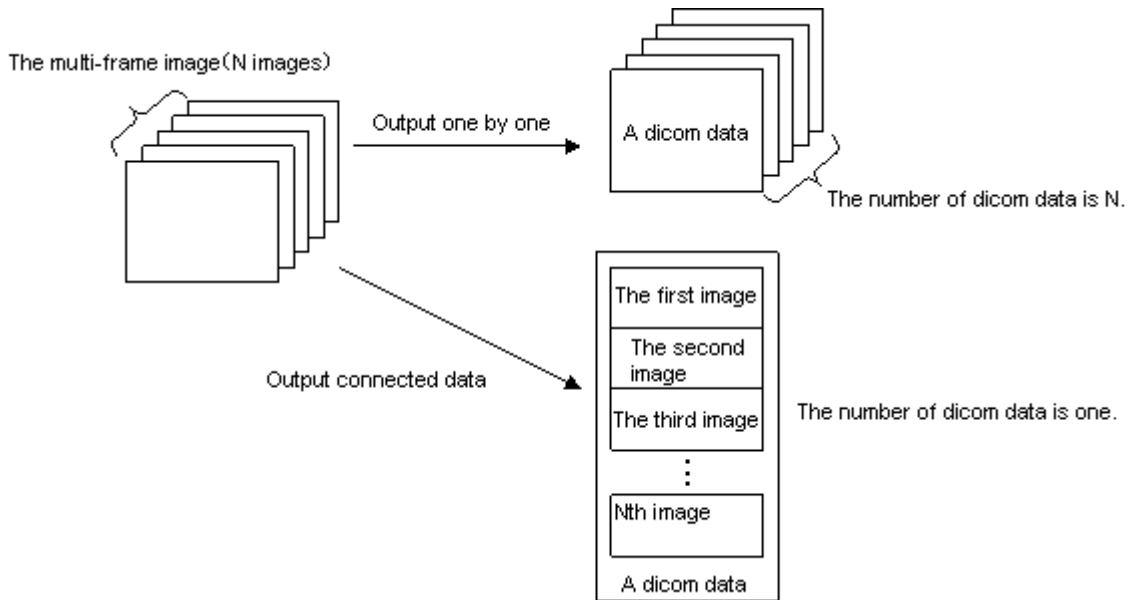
The multi-frame image(N images)

Output one by one

A dicom data

The number of dicom data is N.

Output connected data

The first image

The second image

The third image

⋮

Nth image

A dicom data

The number of dicom data is one.